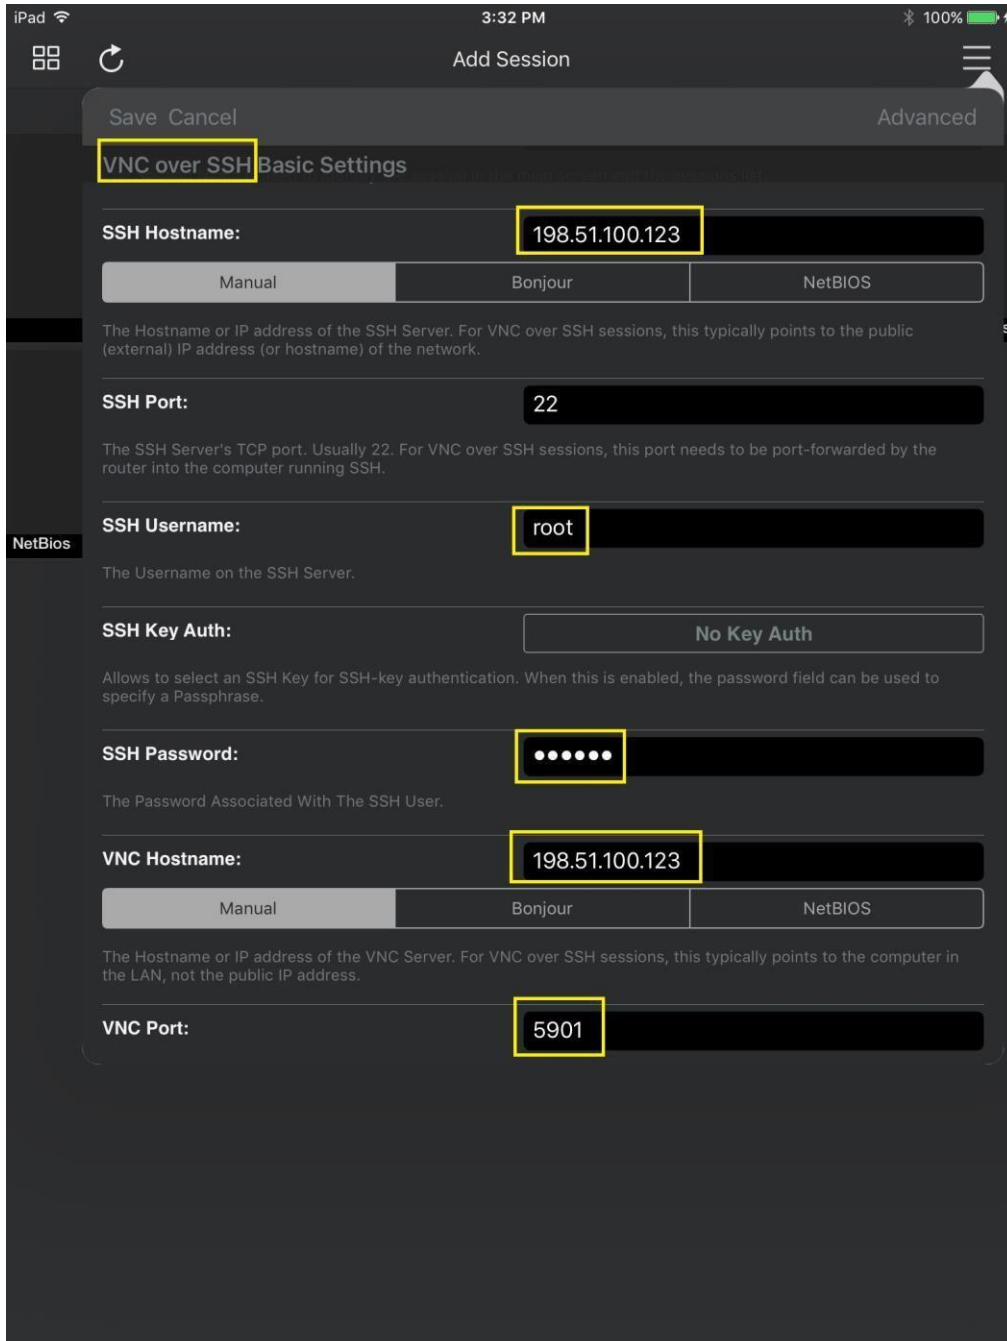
iPad 3:32 PM 100%

Add Session

Save Cancel Advanced

VNC over SSH Basic Settings

SSH Hostname: 198.51.100.123

Manual | Bonjour | NetBIOS

The Hostname or IP address of the SSH Server. For VNC over SSH sessions, this typically points to the public (external) IP address (or hostname) of the network.

SSH Port: 22

The SSH Server's TCP port. Usually 22. For VNC over SSH sessions, this port needs to be port-forwarded by the router into the computer running SSH.

NetBios

SSH Username: root

The Username on the SSH Server.

SSH Key Auth: No Key Auth

Allows to select an SSH Key for SSH-key authentication. When this is enabled, the password field can be used to specify a Passphrase.

SSH Password: ••••••

The Password Associated With The SSH User.

VNC Hostname: 198.51.100.123

Manual | Bonjour | NetBIOS

The Hostname or IP address of the VNC Server. For VNC over SSH sessions, this typically points to the computer in the LAN, not the public IP address.

VNC Port: 5901